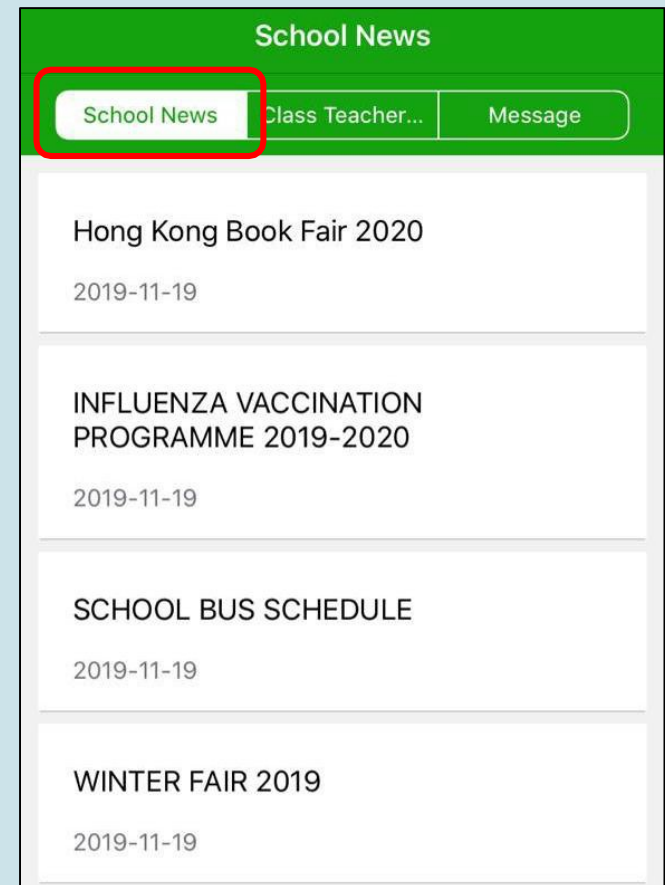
School News

School News | Class Teacher... | Message

Hong Kong Book Fair 2020

2019-11-19

INFLUENZA VACCINATION PROGRAMME 2019-2020

2019-11-19

SCHOOL BUS SCHEDULE

2019-11-19

WINTER FAIR 2019

2019-11-19